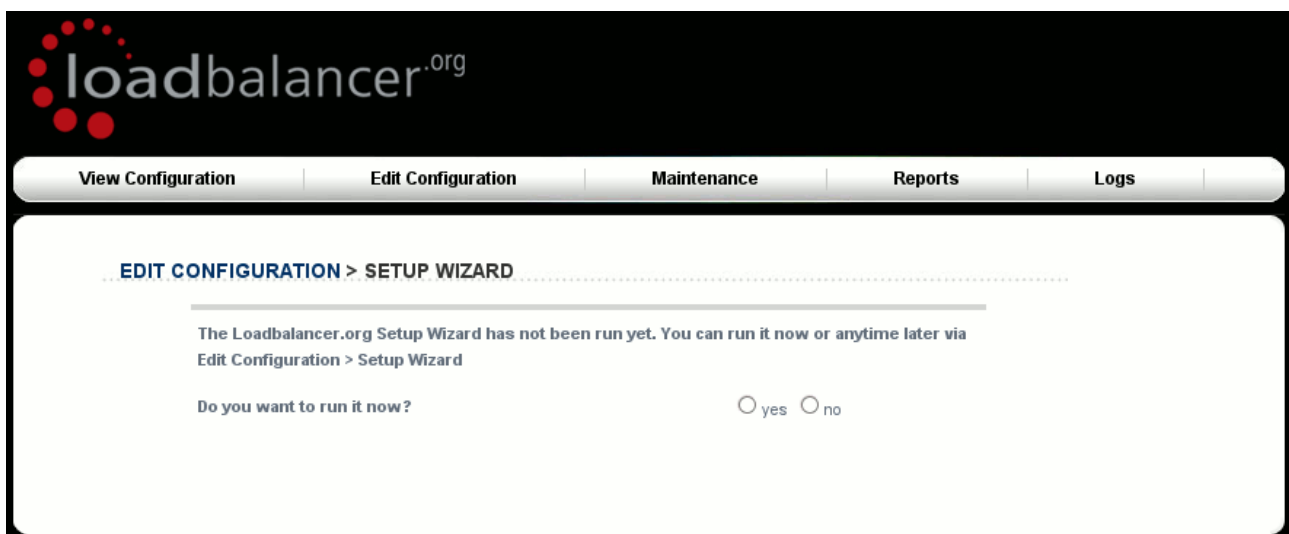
loadbalancer.org

View Configuration | Edit Configuration | Maintenance | Reports | Logs

EDIT CONFIGURATION > SETUP WIZARD

The Loadbalancer.org Setup Wizard has not been run yet. You can run it now or anytime later via Edit Configuration > Setup Wizard

Do you want to run it now?

yes no